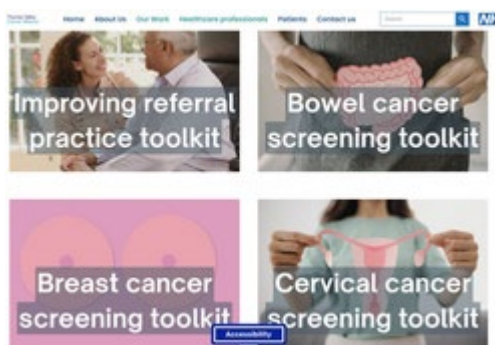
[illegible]

Home About Us Our Work Healthcare professionals Patients Contact us

Search

NH

Improving referral practice toolkit

Bowel cancer screening toolkit

Breast cancer screening toolkit

Cervical cancer screening toolkit

Accessibility